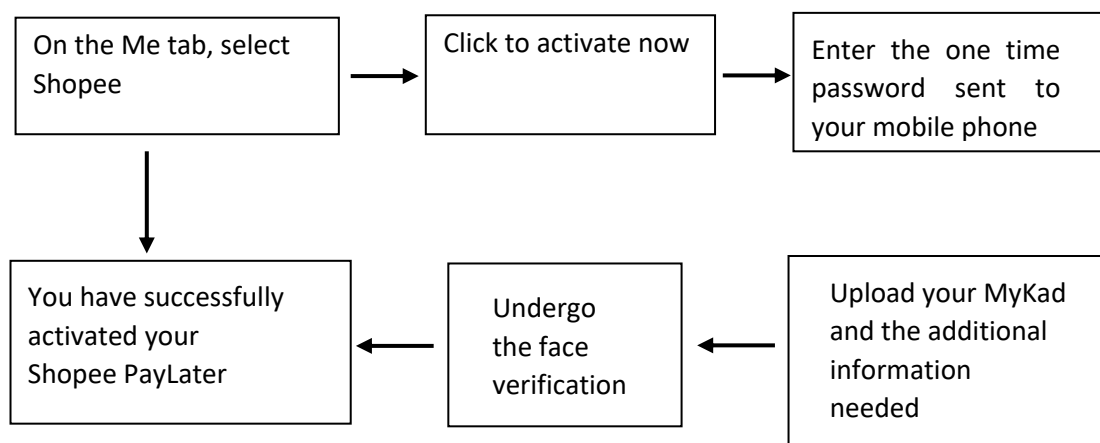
On the Me tab, select Shopee

Click to activate now

Enter the one time password sent to your mobile phone

You have successfully activated your Shopee PayLater

Undergo the face verification

Upload your MyKad and the additional information needed